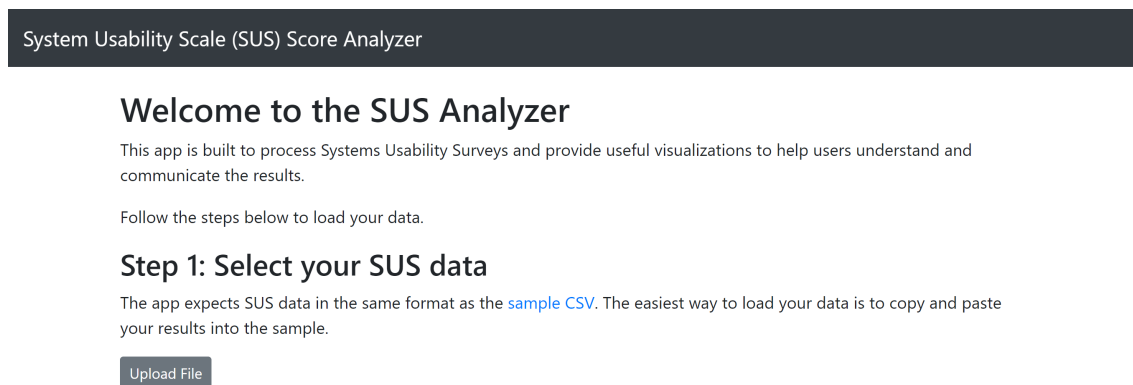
System Usability Scale (SUS) Score Analyzer

Welcome to the SUS Analyzer

This app is built to process Systems Usability Surveys and provide useful visualizations to help users understand and communicate the results.

Follow the steps below to load your data.

Step 1: Select your SUS data

The app expects SUS data in the same format as the sample CSV. The easiest way to load your data is to copy and paste your results into the sample.

Upload File